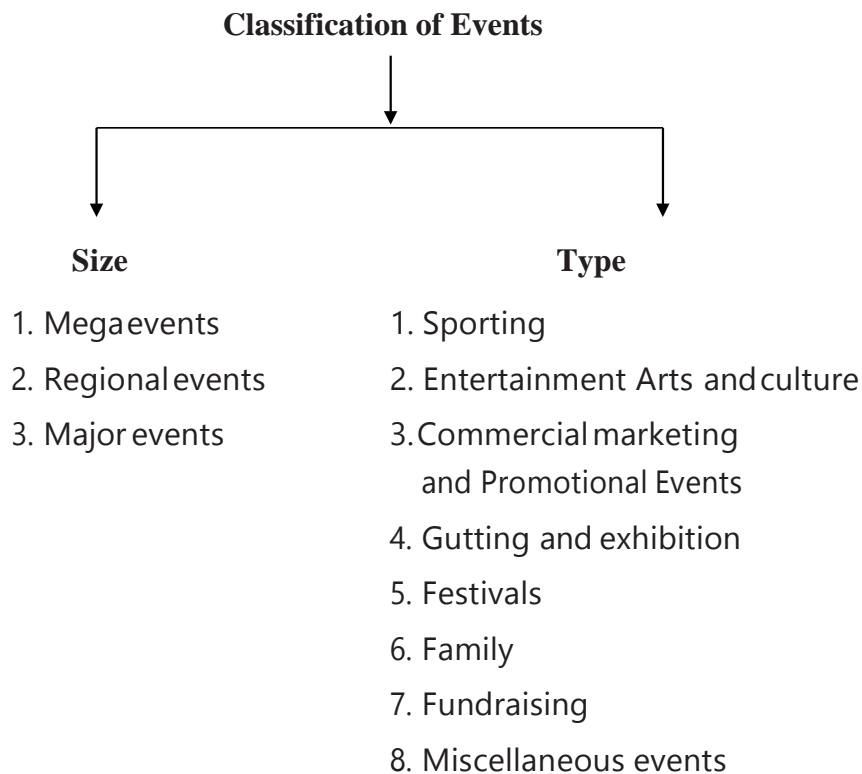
Classification of Events

Size

1. Mega events
2. Regional events
3. Major events

Type

1. Sporting
2. Entertainment Arts and culture
3. Commercial marketing and Promotional Events
4. Gutting and exhibition
5. Festivals
6. Family
7. Fundraising
8. Miscellaneous events